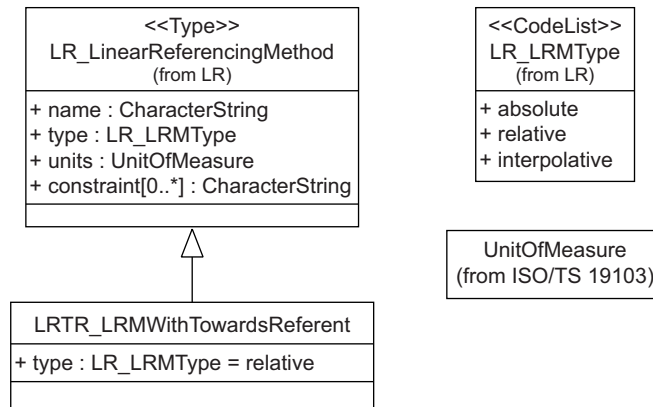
<<Type>>
LR_LinearReferencingMethod
(from LR)

+ name : CharacterString
+ type : LR_LRMType
+ units : UnitOfMeasure
+ constraint[0..*] : CharacterString

<<CodeList>>
LR_LRMType
(from LR)

+ absolute
+ relative
+ interpolative

UnitOfMeasure
(from ISO/TS 19103)

LRTR_LRMWithTowardsReferent

+ type : LR_LRMType = relative